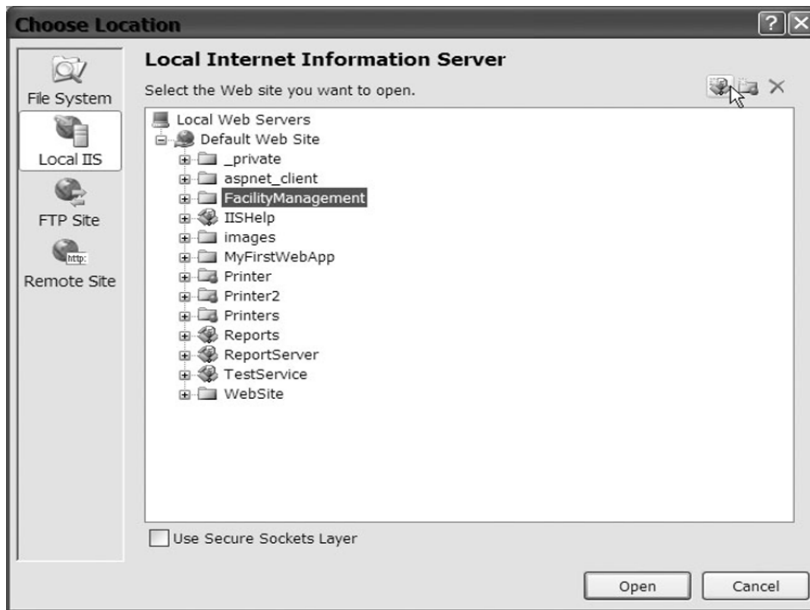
Choose Location

File System
Local IIS
FTP Site
http:
Remote Site

Local Internet Information Server
Select the Web site you want to open.

Local Web Servers
Default Web Site
_private
aspnet_client
FacilityManagement
IISHelp
images
MyFirstWebApp
Printer
Printer2
Printers
Reports
ReportServer
TestService
WebSite

Use Secure Sockets Layer

Open
Cancel